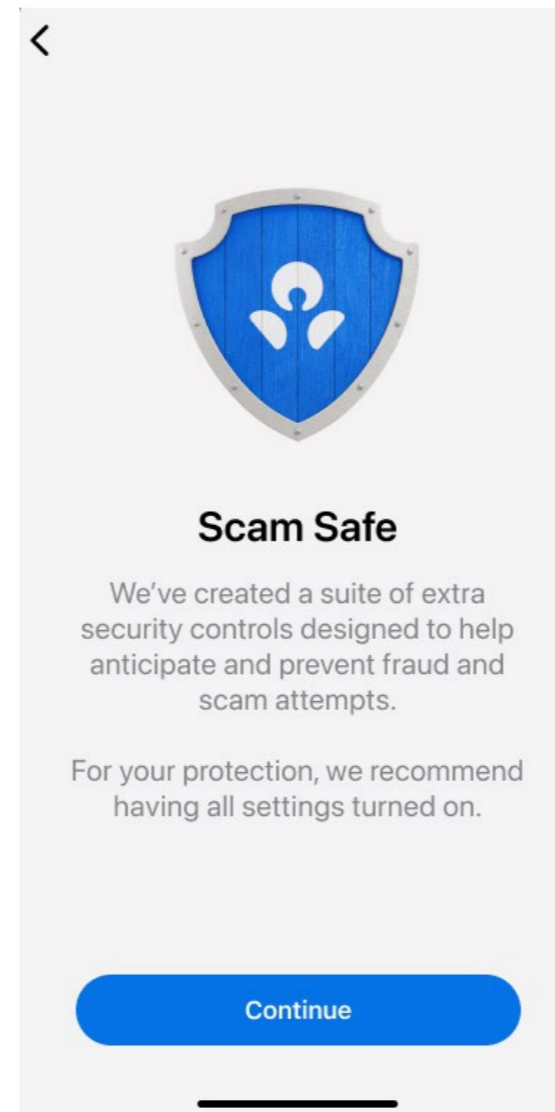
<

Scam Safe

We’ve created a suite of extra security controls designed to help anticipate and prevent fraud and scam attempts.

For your protection, we recommend having all settings turned on.

Continue